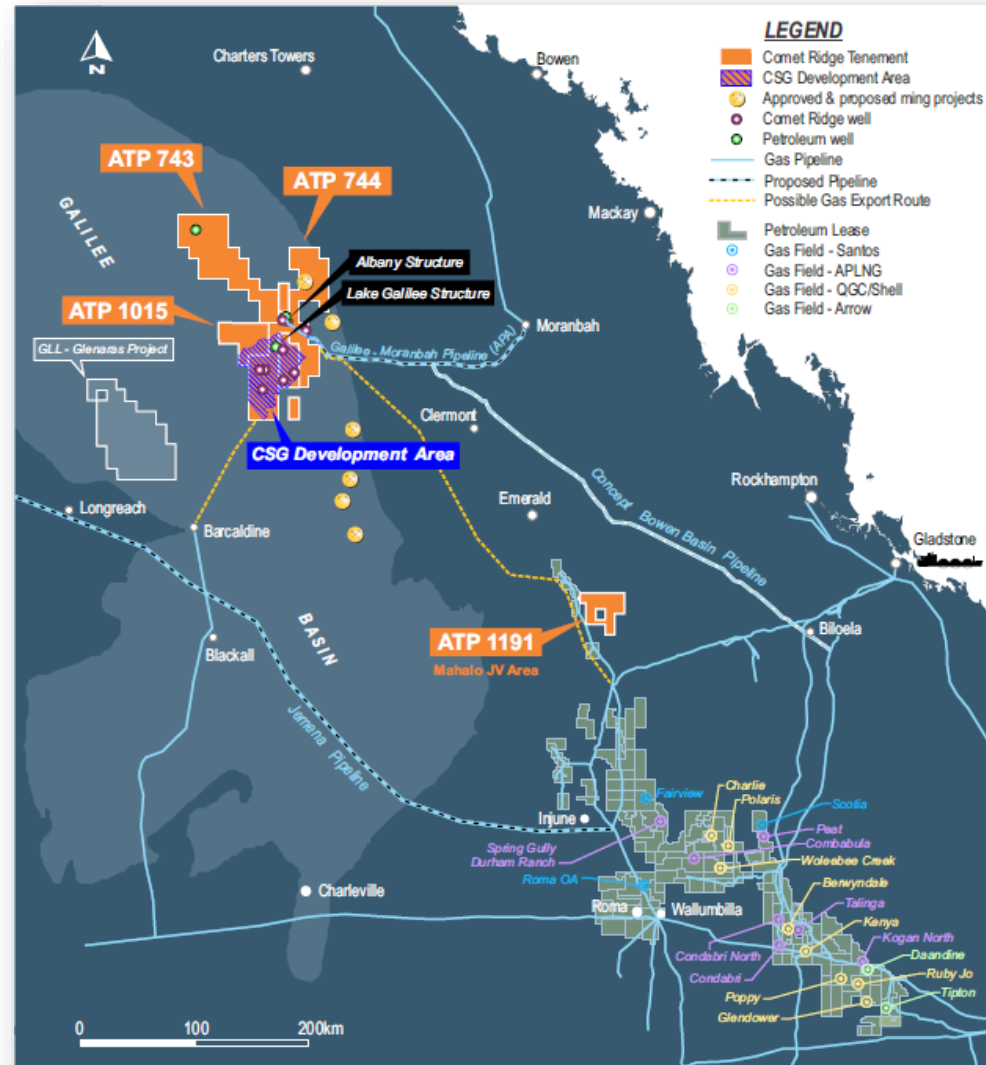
N

LEGEND
Comet Ridge Tenement
CSG Development Area
Approved & proposed ming projects
Comet Ridge well
Petroleum well
Gas Pipeline
Proposed Pipeline
Possible Gas Export Route
Petroleum Lease
Gas Field - Santos
Gas Field - APLNG
Gas Field - QGC/Shell
Gas Field - Arrow

Charters Towers
Bowen
ATP 743
ATP 744
GALILEE
Mackay
Albany Structure
Lake Galilee Structure
ATP 1015
Moranbah
Galilee - Moranbah Pipeline (APA)
GLL - Glenaras Project
Clermont
CSG Development Area
Emerald
Rockhampton
Concept Bowen Basin Pipeline
Longreach
Barcaldine
Gladstone
BASIN
ATP 1191
Mahalo JV Area
Biloela
Blackall
Jemena Pipeline
Fairview
Charlie
Polaris
Scotia
Injune
Peat
Combabula
Spring Gully
Durham Ranch
Woleebee Creek
Roma OA
Berwyndale
Charleville
Roma
Wallumbilla
Talinga
Kenya
Kogan North
Condabri North
Daandine
Condabri
Ruby Jo
Poppy
Tipton
Glendower
0
100
200km